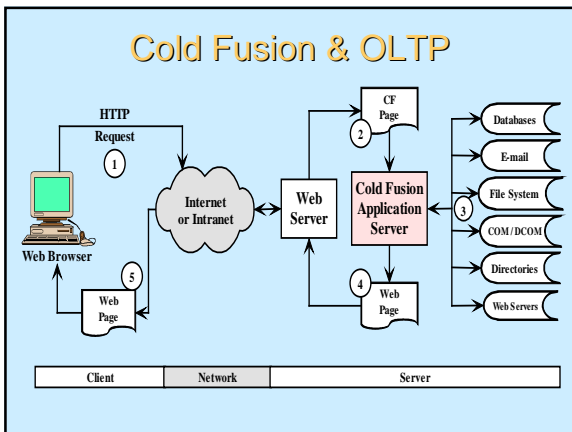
Cold Fusion & OLTP

HTTP
Request

1

Web Browser

Internet
or Intranet

5

Web
Page

Web
Server

CF
Page

2

Cold Fusion
Application
Server

4

Web
Page

3

Databases

E-mail

File System

COM / DCOM

Directories

Web Servers

| Client | Network | Server |
|---|---|---|